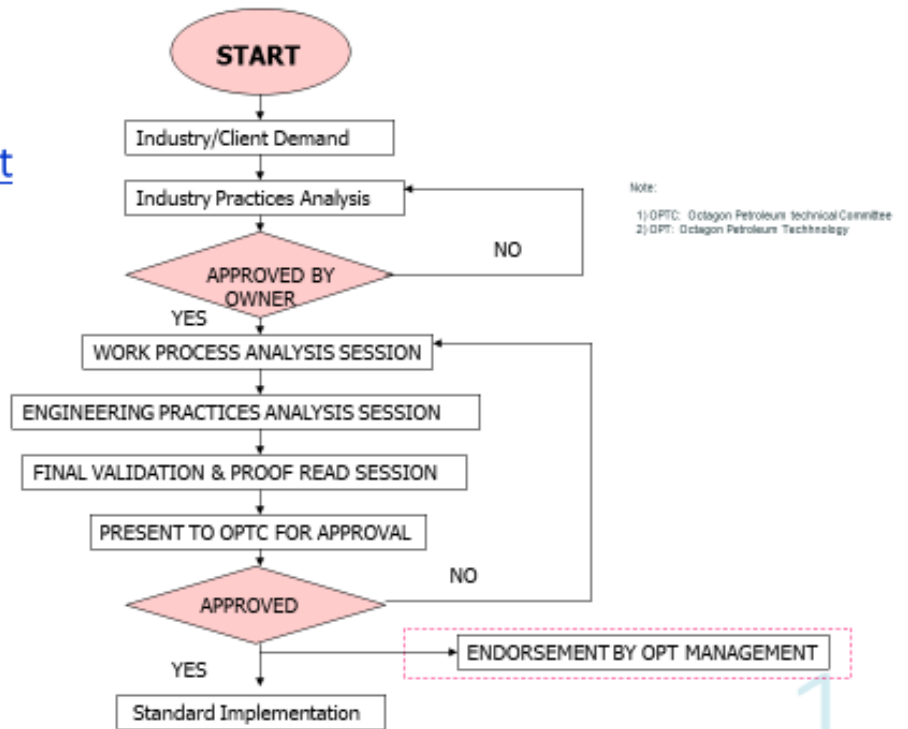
t

START

Industry/Client Demand

Industry Practices Analysis

APPROVED BY OWNER

NO

YES

WORK PROCESS ANALYSIS SESSION

ENGINEERING PRACTICES ANALYSIS SESSION

FINAL VALIDATION & PROOF READ SESSION

PRESENT TO OPTC FOR APPROVAL

APPROVED

NO

YES

ENDORSEMENT BY OPT MANAGEMENT

Standard Implementation

Note:

1) OPTC: Octagon Petroleum technical Committee
2) OPT: Octagon Petroleum Techhnology